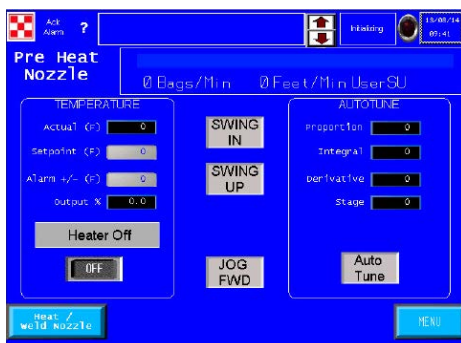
Ack Alarm ?

Initializing

15/08/14 09:41

Pre Heat Nozzle

0 Bags/Min 0 Feet/Min UserSU

TEMPERATURE

Actual (F) 0

Setpoint (F) 0

Alarm +/- (F) 0

Output % 0.0

Heater Off

OFF

SWING IN

SWING UP

JOG FWD

AUTOTUNE

Proportion 0

Integral 0

Derivative 0

Stage 0

Auto Tune

Heat / Weld Nozzle

MENU